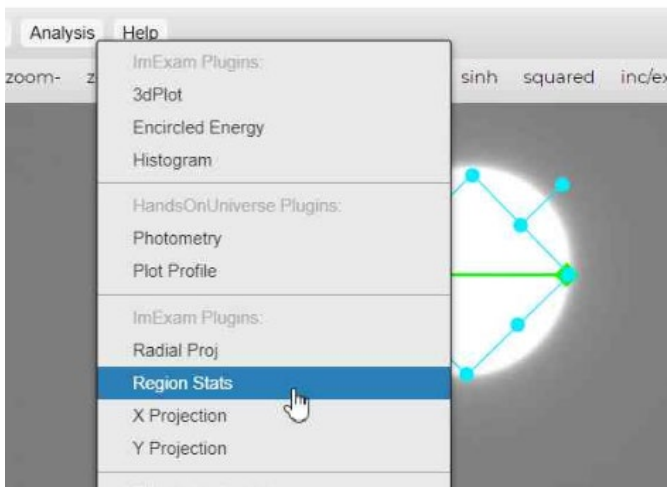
Analysis Help

zoom- z

sinh squared inc/ex

ImExam Plugins:
3dPlot
Encircled Energy
Histogram

HandsOnUniverse Plugins:
Photometry
Plot Profile

ImExam Plugins:
Radial Proj
Region Stats
X Projection
Y Projection